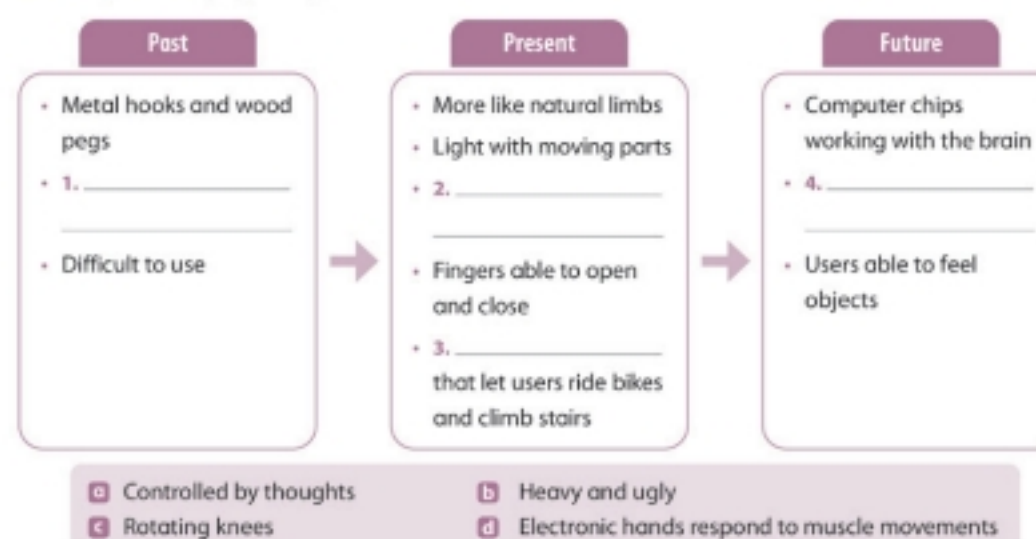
Past

• Metal hooks and wood pegs
• 1. ____________________
• Difficult to use

Present

• More like natural limbs
• Light with moving parts
• 2. ____________________
• Fingers able to open and close
• 3. ____________________ that let users ride bikes and climb stairs

Future

• Computer chips working with the brain
• 4. ____________________
• Users able to feel objects

a Controlled by thoughts
b Heavy and ugly
c Rotating knees
d Electronic hands respond to muscle movements